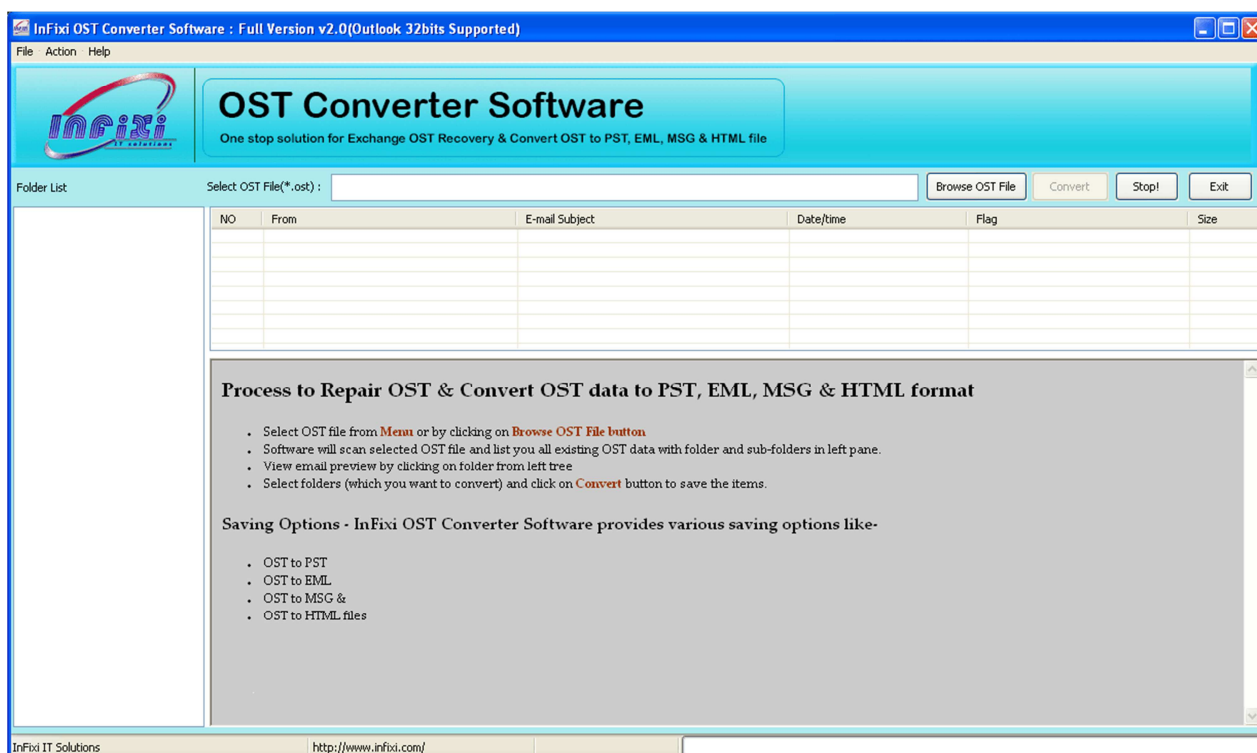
InFixi OST Converter Software : Full Version v2.0(Outlook 32bits Supported)

File Action Help

InFixi IT solutions

OST Converter Software

One stop solution for Exchange OST Recovery & Convert OST to PST, EML, MSG & HTML file

Folder List

Select OST File(*.ost) :

Browse OST File

Convert

Stop!

Exit

| NO | From | E-mail Subject | Date/time | Flag | Size |
|---|---|---|---|---|---|

Process to Repair OST & Convert OST data to PST, EML, MSG & HTML format

- Select OST file from Menu or by clicking on Browse OST File button
- Software will scan selected OST file and list you all existing OST data with folder and sub-folders in left pane.
- View email preview by clicking on folder from left tree
- Select folders (which you want to convert) and click on Convert button to save the items.

Saving Options - InFixi OST Converter Software provides various saving options like-

- OST to PST
- OST to EML
- OST to MSG &
- OST to HTML files

InFixi IT Solutions

http://www.infixi.com/